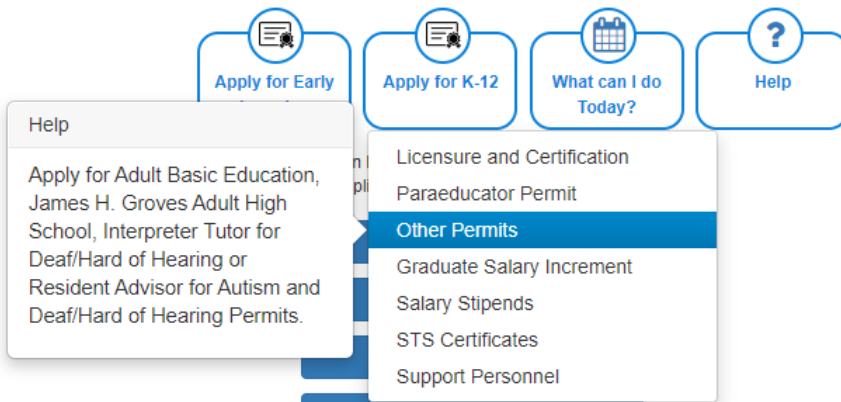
Apply for Early

Apply for K-12

What can I do Today?

Help

Help

Apply for Adult Basic Education, James H. Groves Adult High School, Interpreter Tutor for Deaf/Hard of Hearing or Resident Advisor for Autism and Deaf/Hard of Hearing Permits.

Licensure and Certification
Paraeducator Permit
Other Permits
Graduate Salary Increment
Salary Stipends
STS Certificates
Support Personnel